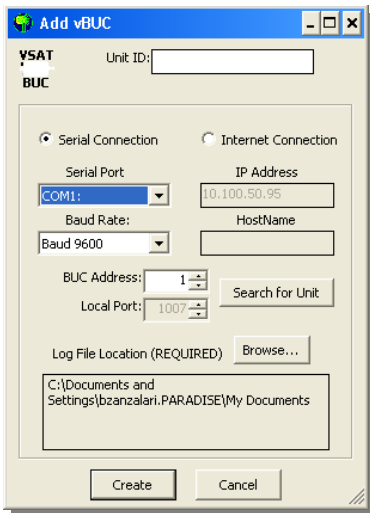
Add vBUC

VSAT
BUC

Unit ID:

Serial Connection

Internet Connection

Serial Port

COM1:

IP Address

10.100.50.95

Baud Rate:

Baud 9600

HostName

BUC Address: 1

Local Port: 1007

Search for Unit

Log File Location (REQUIRED)

Browse...

C:\Documents and Settings\bzanzalari.PARADISE\My Documents

Create

Cancel